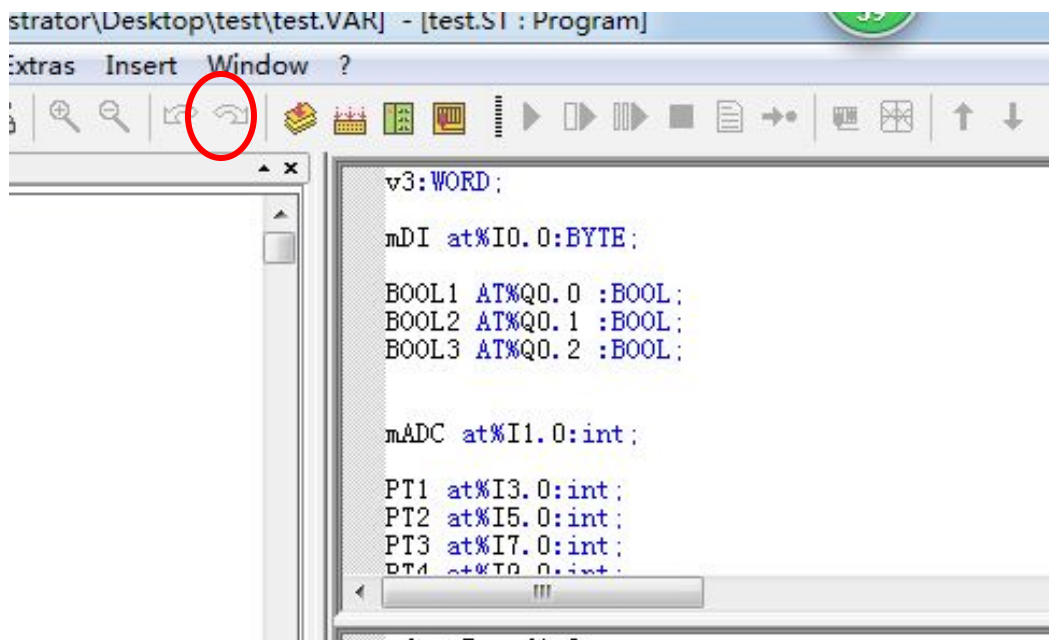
strator\Desktop\test\test.VAR] - [test.ST : Program]

Extras Insert Window ?

v3:WORD;

mDI at%I0.0:BYTE;

BOOL1 AT%Q0.0 :BOOL;
BOOL2 AT%Q0.1 :BOOL;
BOOL3 AT%Q0.2 :BOOL;

mADC at%I1.0:int;

PT1 at%I3.0:int;
PT2 at%I5.0:int;
PT3 at%I7.0:int;
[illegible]